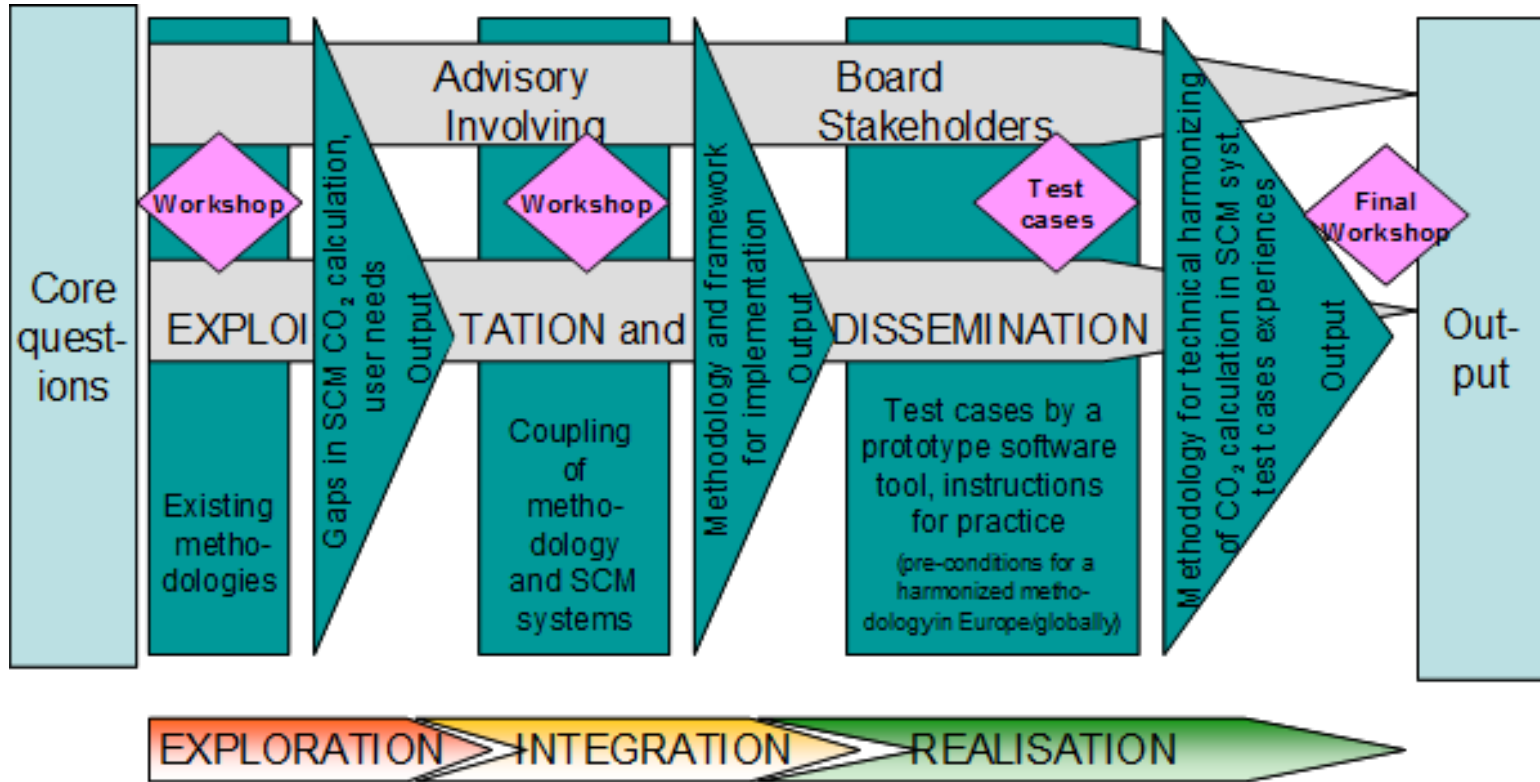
Core questions

Advisory Involving Board Stakeholders

Workshop

EXPLOI TATION and DISSEMINATION

Existing methodologies

Gaps in SCM $CO_2$ calculation, user needs

Output

Workshop

Coupling of methodology and SCM systems

Methodology and framework for implementation

Output

Test cases

Test cases by a prototype software tool, instructions for practice

(pre-conditions for a harmonized methodologyin Europe/globally)

Methodology for technical harmonizing of $CO_2$ calculation in SCM syst. test cases experiences

Output

Final Workshop

Output

EXPLORATION INTEGRATION REALISATION